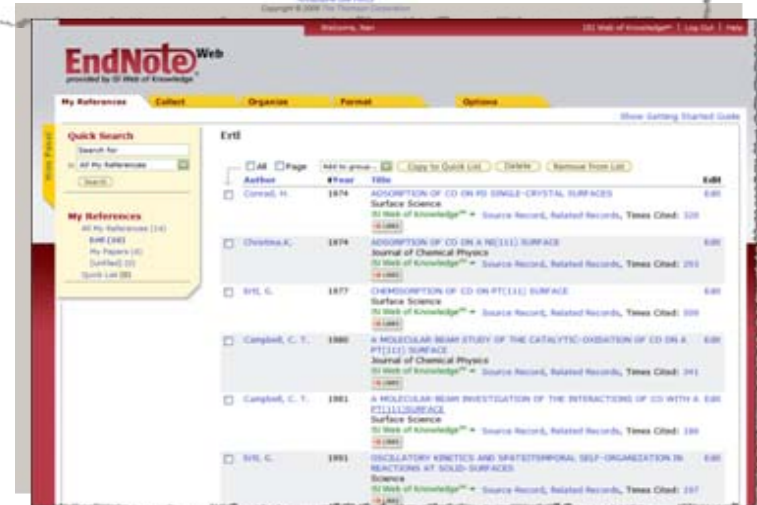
Copyright © 2008 The Thomson Corporation

Welcome, Ilan

ISI Web of Knowledge℠ | Log Out | Help

EndNote Web
provided by ISI Web of Knowledge

My References | Collect | Organize | Format | Options

Show Getting Started Guide

Hide Panel

Quick Search
Search for
in All My References
Search

My References
All My References (14)
Ertl (10)
My Papers (4)
[Unfiled] (0)
Quick List (0)

Ertl

All Page | Add to group... | Copy to Quick List | Delete | Remove from List

| | Author | Year | Title | Edit |
|---|---|---|---|---|
| ☐ | Conrad, H. | 1974 | ADSORPTION OF CO ON PD SINGLE-CRYSTAL SURFACES Surface Science ISI Web of Knowledge℠ ▾ Source Record, Related Records, Times Cited: 320 | Edit |
| ☐ | Christina,K. | 1974 | ADSORPTION OF CO ON A NI(111) SURFACE Journal of Chemical Physics ISI Web of Knowledge℠ ▾ Source Record, Related Records, Times Cited: 293 | Edit |
| ☐ | Ertl, G. | 1977 | CHEMISORPTION OF CO ON PT(111) SURFACE Surface Science ISI Web of Knowledge℠ ▾ Source Record, Related Records, Times Cited: 309 | Edit |
| ☐ | Campbell, C. T. | 1980 | A MOLECULAR BEAM STUDY OF THE CATALYTIC OXIDATION OF CO ON A PT(111) SURFACE Journal of Chemical Physics ISI Web of Knowledge℠ ▾ Source Record, Related Records, Times Cited: 341 | Edit |
| ☐ | Campbell, C. T. | 1981 | A MOLECULAR BEAM INVESTIGATION OF THE INTERACTIONS OF CO WITH A PT(111)SURFACE Surface Science ISI Web of Knowledge℠ ▾ Source Record, Related Records, Times Cited: 186 | Edit |
| ☐ | Ertl, G. | 1991 | OSCILLATORY KINETICS AND SPATIOTEMPORAL SELF-ORGANIZATION IN REACTIONS AT SOLID-SURFACES Science ISI Web of Knowledge℠ ▾ Source Record, Related Records, Times Cited: 297 | Edit |